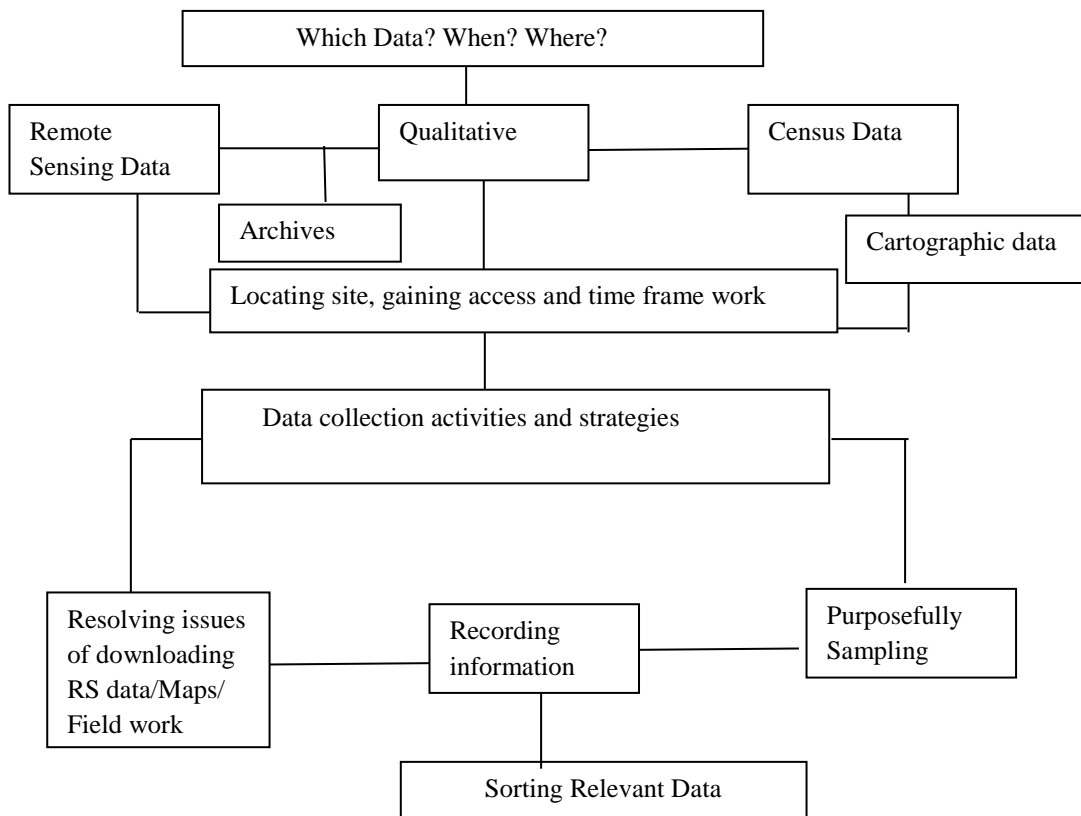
Which Data? When? Where?

Remote Sensing Data

Qualitative

Census Data

Archives

Cartographic data

Locating site, gaining access and time frame work

Data collection activities and strategies

Resolving issues of downloading RS data/Maps/ Field work

Recording information

Purposefully Sampling

Sorting Relevant Data